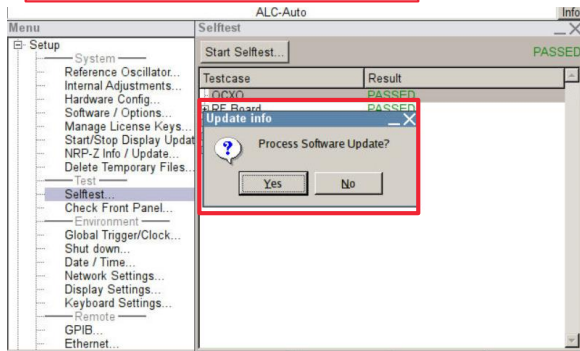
ALC-Auto

Info

Menu

Setup

System

Reference Oscillator...

Internal Adjustments...

Hardware Config...

Software / Options...

Manage License Keys...

Start/Stop Display Updat

NRP-Z Info / Update...

Delete Temporary Files...

Test

Selftest...

Check Front Panel...

Environment

Global Trigger/Clock...

Shut down...

Date / Time...

Network Settings...

Display Settings...

Keyboard Settings...

Remote

GPIB...

Ethernet...

Selftest

Start Selftest...

PASSED

| Testcase | Result |
|---|---|
| OCXO | PASSED |
| RF Board | PASSED |

Update info

Process Software Update?

Yes

No